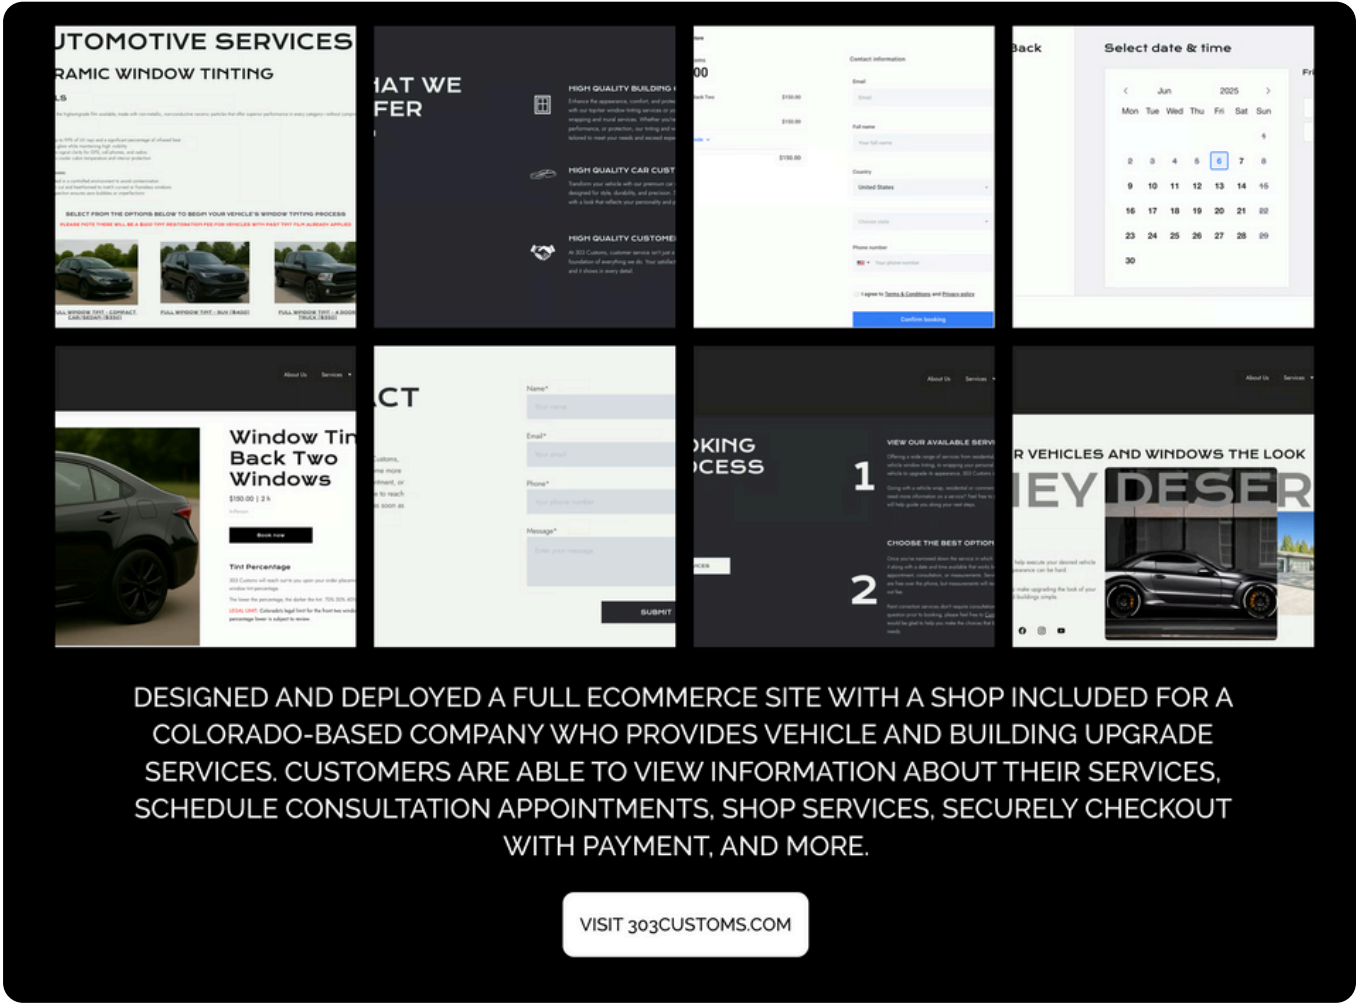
UTOMOTIVE SERVICES
RAMIC WINDOW TINTING

SELECT FROM THE OPTIONS BELOW TO BEGIN YOUR VEHICLE'S WINDOW TINTING PROCESS

FULL WINDOW TINT - COMPACT CAR/SEDAN | $350
FULL WINDOW TINT - SUV | $400
FULL WINDOW TINT - 4 DOOR TRUCK | $350

HAT WE FER

HIGH QUALITY BUILDING
HIGH QUALITY CAR CUST
HIGH QUALITY CUSTOME

Contact information
Email
Full name
Country
United States
Phone number
Confirm booking

Back
Select date & time
Jun 2025

| Mon | Tue | Wed | Thu | Fri | Sat | Sun |
|---|---|---|---|---|---|---|
| | | | | | | 1 |
| 2 | 3 | 4 | 5 | 6 | 7 | 8 |
| 9 | 10 | 11 | 12 | 13 | 14 | 15 |
| 16 | 17 | 18 | 19 | 20 | 21 | 22 |
| 23 | 24 | 25 | 26 | 27 | 28 | 29 |
| 30 | | | | | | |

About Us Services
Window Tin Back Two Windows
$150.00 | 2 h
Book now
Tint Percentage

CT
Name*
Email*
Phone*
Message*
SUBMIT

About Us Services
OKING OCESS
VIEW OUR AVAILABLE SERVI
1
CHOOSE THE BEST OPTION
2

About Us Services
R VEHICLES AND WINDOWS THE LOOK
IEY DESER

DESIGNED AND DEPLOYED A FULL ECOMMERCE SITE WITH A SHOP INCLUDED FOR A COLORADO-BASED COMPANY WHO PROVIDES VEHICLE AND BUILDING UPGRADE SERVICES. CUSTOMERS ARE ABLE TO VIEW INFORMATION ABOUT THEIR SERVICES, SCHEDULE CONSULTATION APPOINTMENTS, SHOP SERVICES, SECURELY CHECKOUT WITH PAYMENT, AND MORE.

VISIT 303CUSTOMS.COM